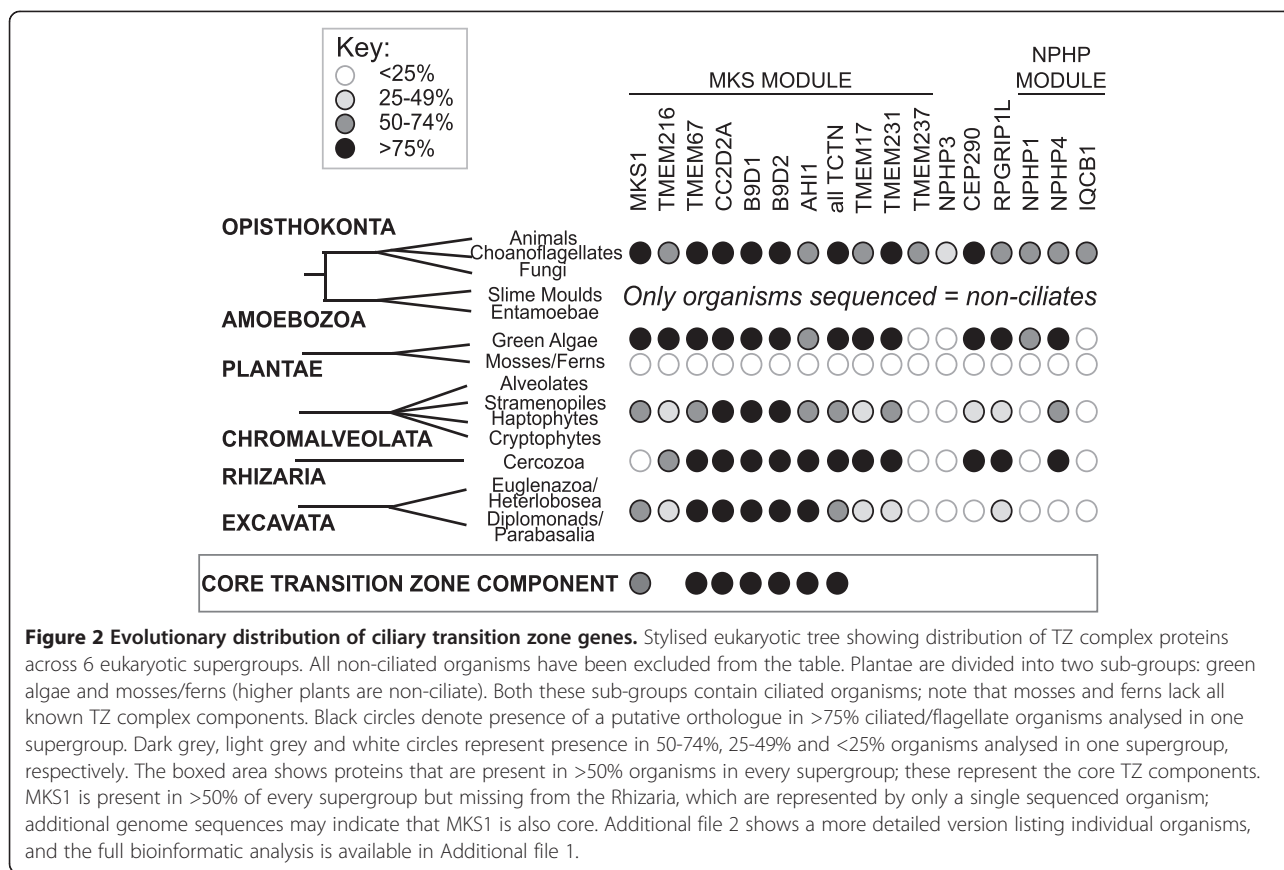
Key:
<25%
25-49%
50-74%
>75%

MKS MODULE

NPHP MODULE

MKS1
TMEM216
TMEM67
CC2D2A
B9D1
B9D2
AHI1
all TCTN
TMEM17
TMEM231
TMEM237
NPHP3
CEP290
RPGRIP1L
NPHP1
NPHP4
IQCB1

OPISTHOKONTA
Animals
Choanoflagellates
Fungi
Slime Moulds
Entamoebae
Only organisms sequenced = non-ciliates
AMOEBOZOA
Green Algae
Mosses/Ferns
PLANTAE
Alveolates
Stramenopiles
Haptophytes
CHROMALVEOLATA
Cryptophytes
RHIZARIA
Cercozoa
Euglenazoa/
Heterlobosea
EXCAVATA
Diplomonads/
Parabasalia

CORE TRANSITION ZONE COMPONENT

**Figure 2 Evolutionary distribution of ciliary transition zone genes.** Stylised eukaryotic tree showing distribution of TZ complex proteins across 6 eukaryotic supergroups. All non-ciliated organisms have been excluded from the table. Plantae are divided into two sub-groups: green algae and mosses/ferns (higher plants are non-ciliate). Both these sub-groups contain ciliated organisms; note that mosses and ferns lack all known TZ complex components. Black circles denote presence of a putative orthologue in >75% ciliated/flagellate organisms analysed in one supergroup. Dark grey, light grey and white circles represent presence in 50-74%, 25-49% and <25% organisms analysed in one supergroup, respectively. The boxed area shows proteins that are present in >50% organisms in every supergroup; these represent the core TZ components. MKS1 is present in >50% of every supergroup but missing from the Rhizaria, which are represented by only a single sequenced organism; additional genome sequences may indicate that MKS1 is also core. Additional file 2 shows a more detailed version listing individual organisms, and the full bioinformatic analysis is available in Additional file 1.